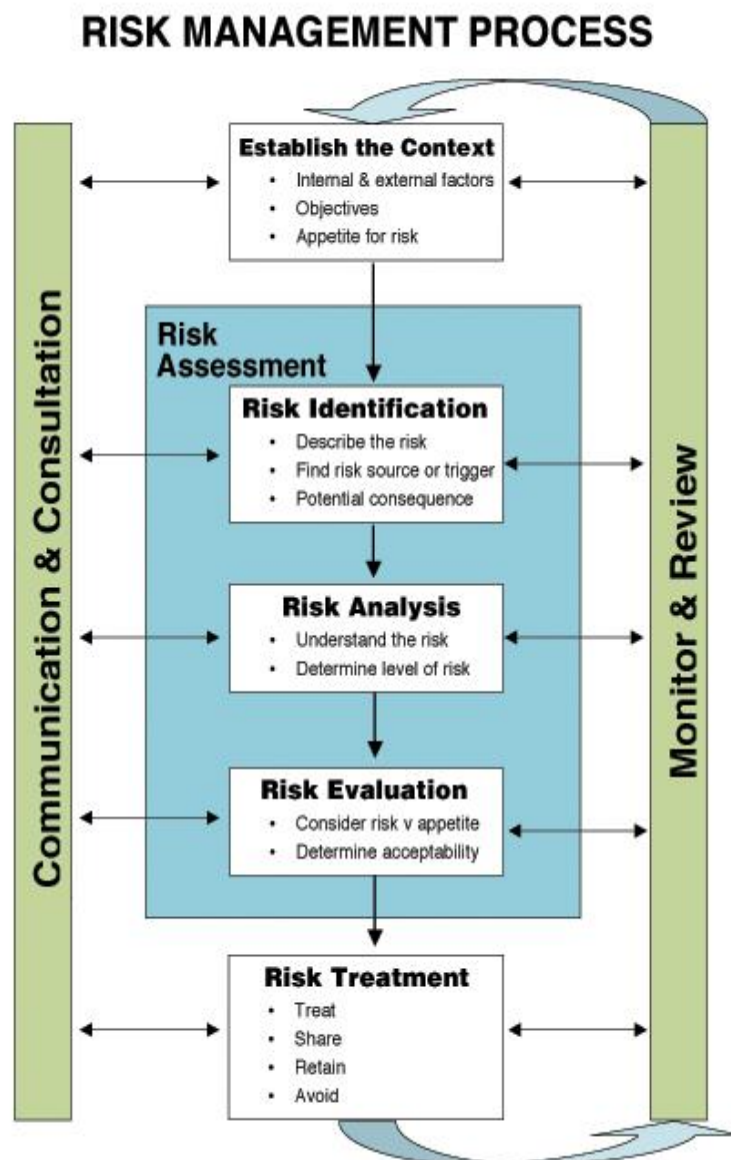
RISK MANAGEMENT PROCESS

Communication & Consultation

Establish the Context
- Internal & external factors
- Objectives
- Appetite for risk

Risk Assessment

Risk Identification
- Describe the risk
- Find risk source or trigger
- Potential consequence

Risk Analysis
- Understand the risk
- Determine level of risk

Risk Evaluation
- Consider risk v appetite
- Determine acceptability

Risk Treatment
- Treat
- Share
- Retain
- Avoid

Monitor & Review